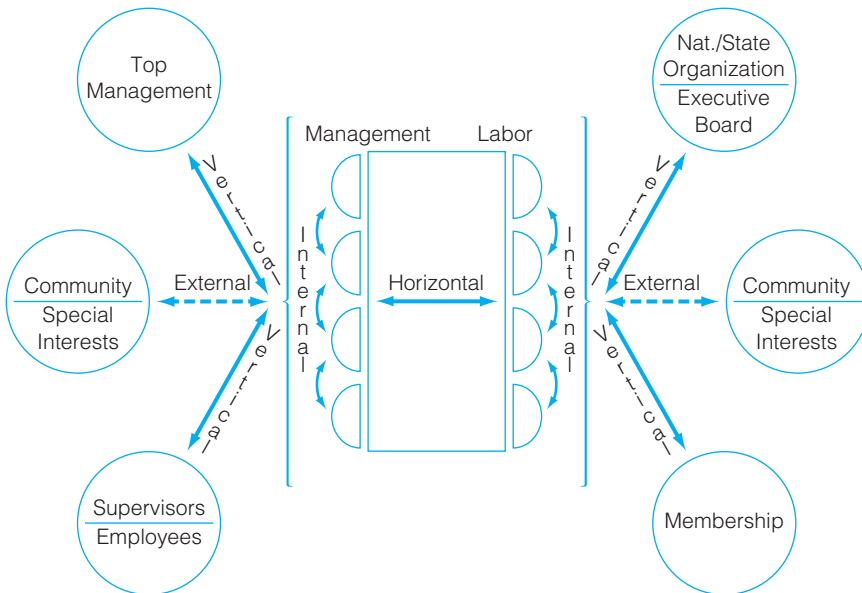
Top Management

Nat./State Organization
Executive Board

Management

Labor

Vertical

Vertical

Internal

Internal

Community
Special Interests

External

Horizontal

External

Community
Special Interests

Vertical

Vertical

Supervisors
Employees

Membership